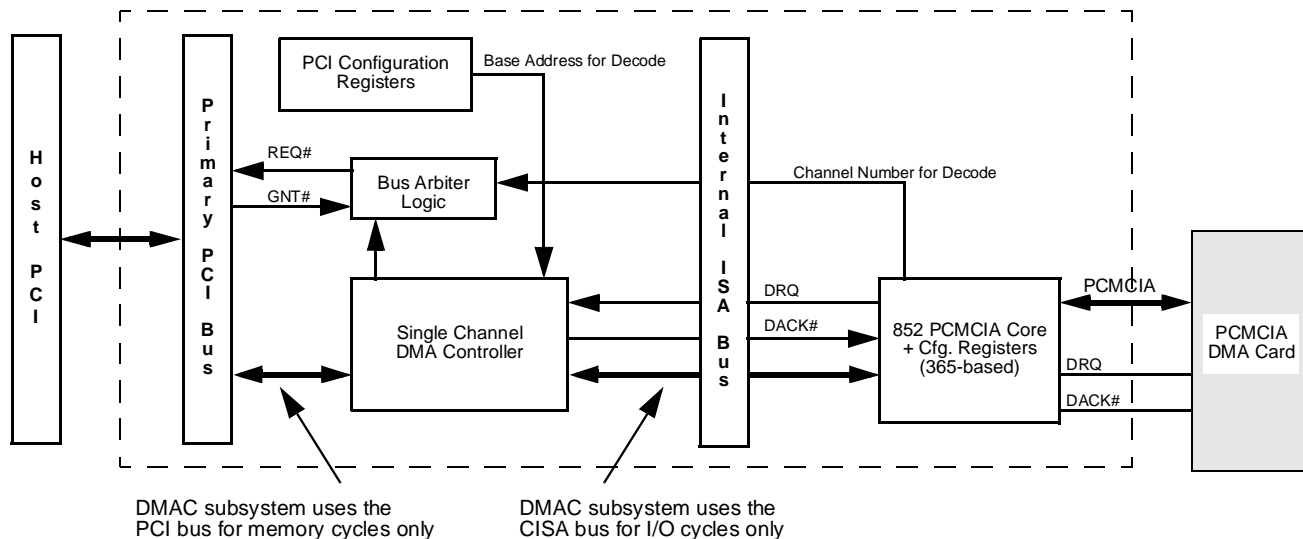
Host PCI

Primary PCI Bus

PCI Configuration Registers

Base Address for Decode

REQ#

GNT#

Bus Arbiter Logic

Internal ISA Bus

Channel Number for Decode

Single Channel DMA Controller

DRQ

DACK#

852 PCMCIA Core + Cfg. Registers (365-based)

PCMCIA

PCMCIA DMA Card

DRQ

DACK#

DMAC subsystem uses the PCI bus for memory cycles only

DMAC subsystem uses the CISA bus for I/O cycles only